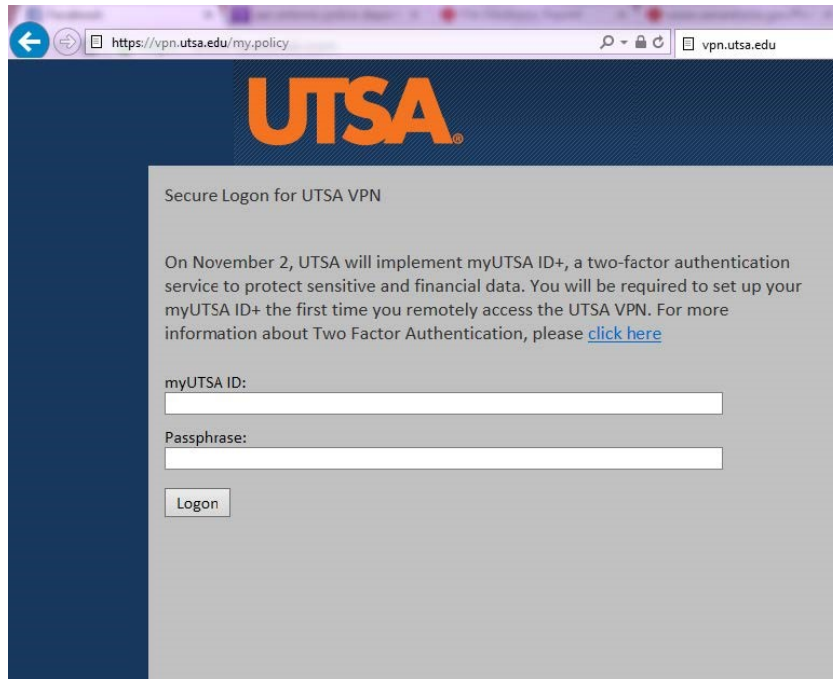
https://vpn.utsa.edu/my.policy

vpn.utsa.edu

UTSA.

Secure Logon for UTSA VPN

On November 2, UTSA will implement myUTSA ID+, a two-factor authentication service to protect sensitive and financial data. You will be required to set up your myUTSA ID+ the first time you remotely access the UTSA VPN. For more information about Two Factor Authentication, please click here

myUTSA ID:

Passphrase:

Logon